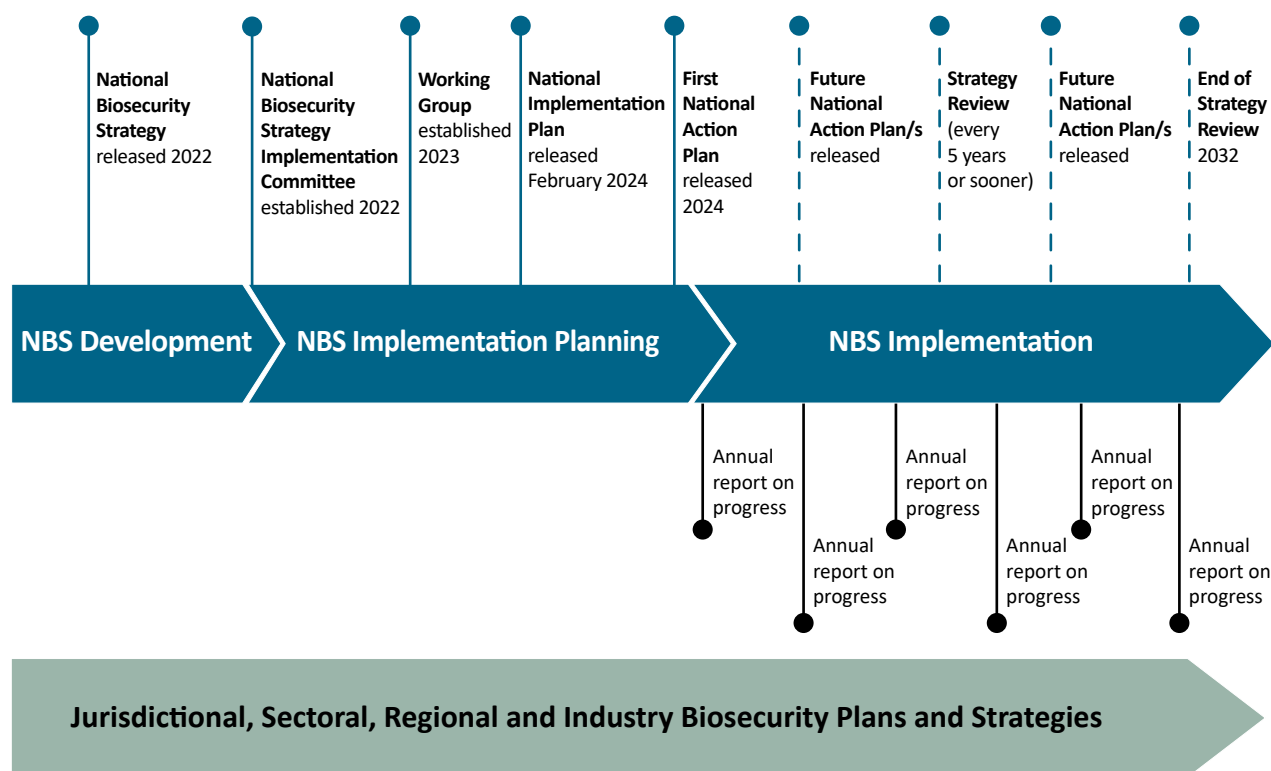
National Biosecurity Strategy released 2022

National Biosecurity Strategy Implementation Committee established 2022

Working Group established 2023

National Implementation Plan released February 2024

First National Action Plan released 2024

Future National Action Plan/s released

Strategy Review (every 5 years or sooner)

Future National Action Plan/s released

End of Strategy Review 2032

NBS Development

NBS Implementation Planning

NBS Implementation

Annual report on progress

Annual report on progress

Annual report on progress

Annual report on progress

Annual report on progress

Annual report on progress

Jurisdictional, Sectoral, Regional and Industry Biosecurity Plans and Strategies